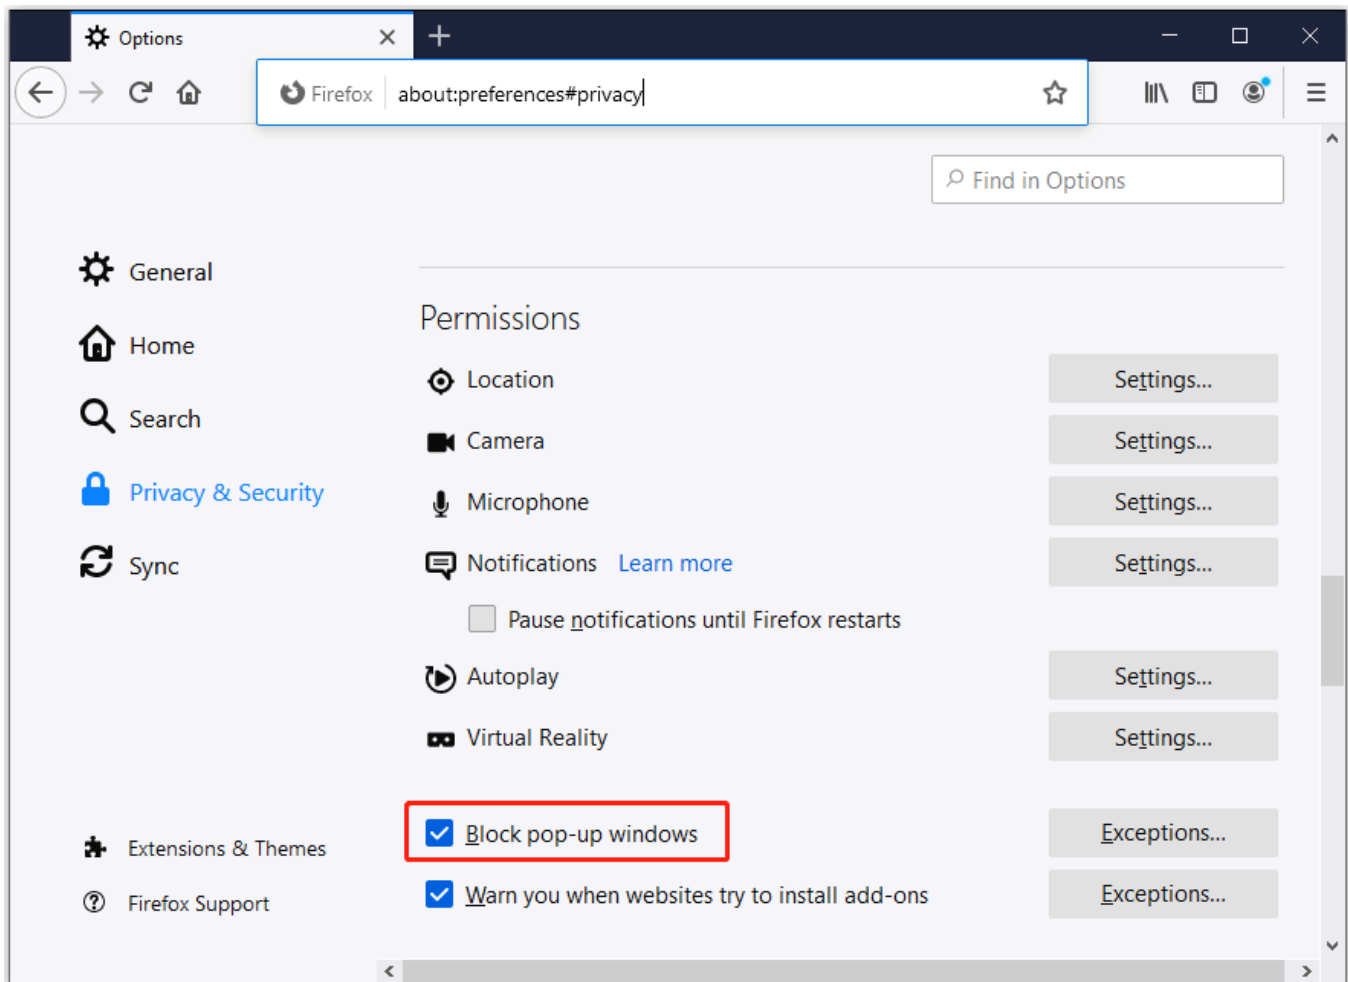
Options

Firefox about:preferences#privacy

Find in Options

General

Home

Search

Privacy & Security

Sync

Extensions & Themes

Firefox Support

Permissions

Location Settings...

Camera Settings...

Microphone Settings...

Notifications Learn more Settings...

Pause notifications until Firefox restarts

Autoplay Settings...

Virtual Reality Settings...

Block pop-up windows Exceptions...

Warn you when websites try to install add-ons Exceptions...